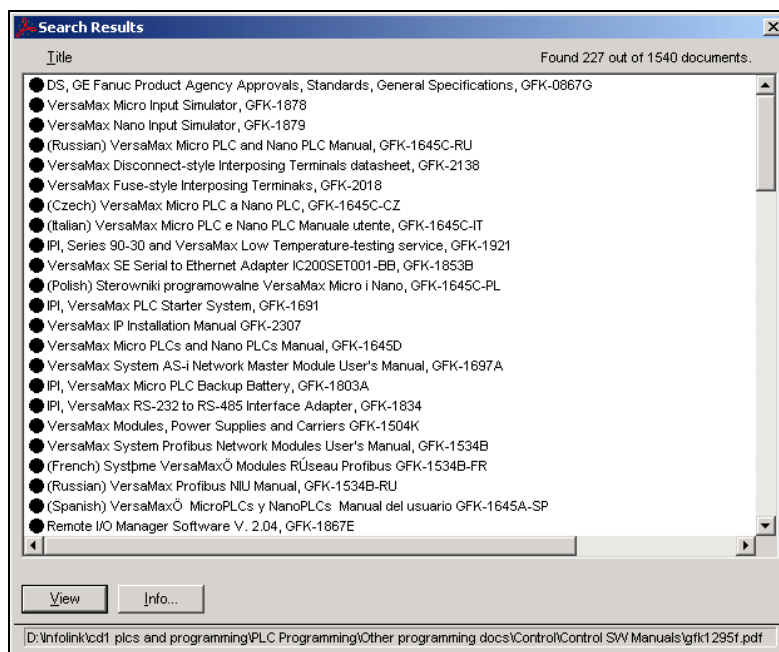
Search Results

Title

Found 227 out of 1540 documents.

DS, GE Fanuc Product Agency Approvals, Standards, General Specifications, GFK-0867G
VersaMax Micro Input Simulator, GFK-1878
VersaMax Nano Input Simulator, GFK-1879
(Russian) VersaMax Micro PLC and Nano PLC Manual, GFK-1645C-RU
VersaMax Disconnect-style Interposing Terminals datasheet, GFK-2138
VersaMax Fuse-style Interposing Terminaks, GFK-2018
(Czech) VersaMax Micro PLC a Nano PLC, GFK-1645C-CZ
(Italian) VersaMax Micro PLC e Nano PLC Manuale utente, GFK-1645C-IT
IPI, Series 90-30 and VersaMax Low Temperature-testing service, GFK-1921
VersaMax SE Serial to Ethernet Adapter IC200SET001-BB, GFK-1853B
(Polish) Sterowniki programowalne VersaMax Micro i Nano, GFK-1645C-PL
IPI, VersaMax PLC Starter System, GFK-1691
VersaMax IP Installation Manual GFK-2307
VersaMax Micro PLCs and Nano PLCs Manual, GFK-1645D
VersaMax System AS-i Network Master Module User's Manual, GFK-1697A
IPI, VersaMax Micro PLC Backup Battery, GFK-1803A
IPI, VersaMax RS-232 to RS-485 Interface Adapter, GFK-1834
VersaMax Modules, Power Supplies and Carriers GFK-1504K
VersaMax System Profibus Network Modules User's Manual, GFK-1534B
(French) Systþme VersaMaxÖ Modules RÚseau Profibus GFK-1534B-FR
(Russian) VersaMax Profibus NIU Manual, GFK-1534B-RU
(Spanish) VersaMaxÖ MicroPLCs y NanoPLCs Manual del usuario GFK-1645A-SP
Remote I/O Manager Software V. 2.04, GFK-1867E

View
Info...

D:\Infolink\cd1 plcs and programming\PLC Programming\Other programming docs\Control\Control SW Manuals\gfk1295f.pdf